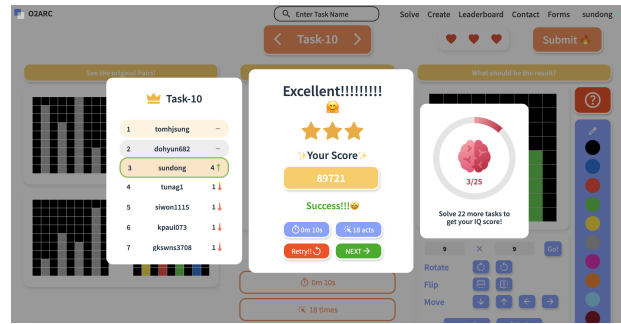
O2ARC

Enter Task Name

Solve Create Leaderboard Contact Forms sundong

Task-10

Submit

See the original Pairs!

What should be the result?

Task-10

| 1 | tomhjsung | – |
|---|---|---|
| 2 | dohyun682 | – |
| 3 | sundong | 4↑ |
| 4 | tunag1 | 1↓ |
| 5 | siwon1115 | 1↓ |
| 6 | kpaul073 | 1↓ |
| 7 | gkswns3708 | 1↓ |

Excellent!!!!!!!!!

✨Your Score✨

89721

Success!!!

0m 10s

18 acts

Retry!!

NEXT

3/25

Solve 22 more tasks to get your IQ score!

9 × 9 Go!

Rotate

Flip

Move

0m 10s

18 times